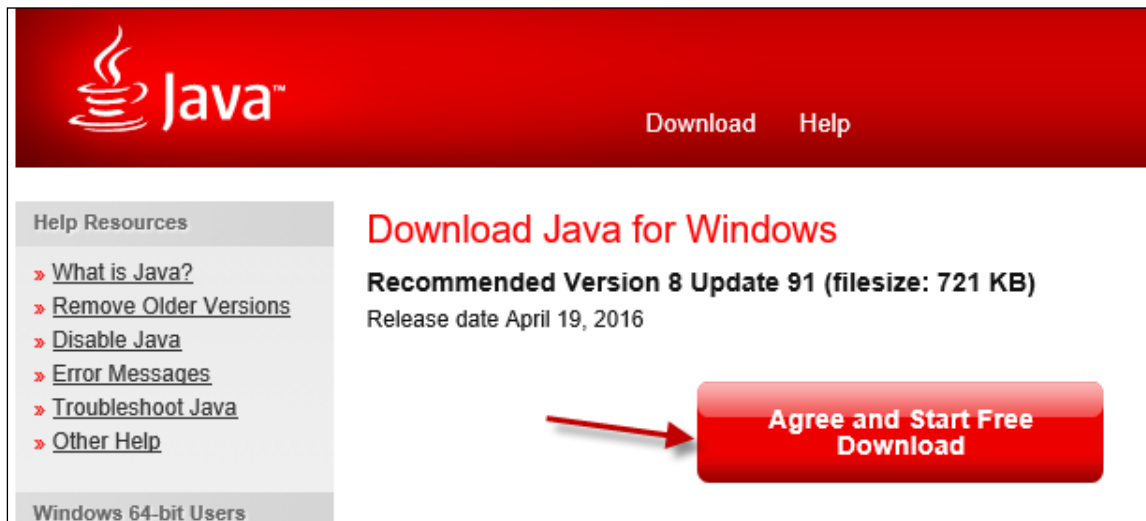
Java™

Download Help

Help Resources

» What is Java?
» Remove Older Versions
» Disable Java
» Error Messages
» Troubleshoot Java
» Other Help

Windows 64-bit Users

Download Java for Windows

Recommended Version 8 Update 91 (filesize: 721 KB)

Release date April 19, 2016

Agree and Start Free Download